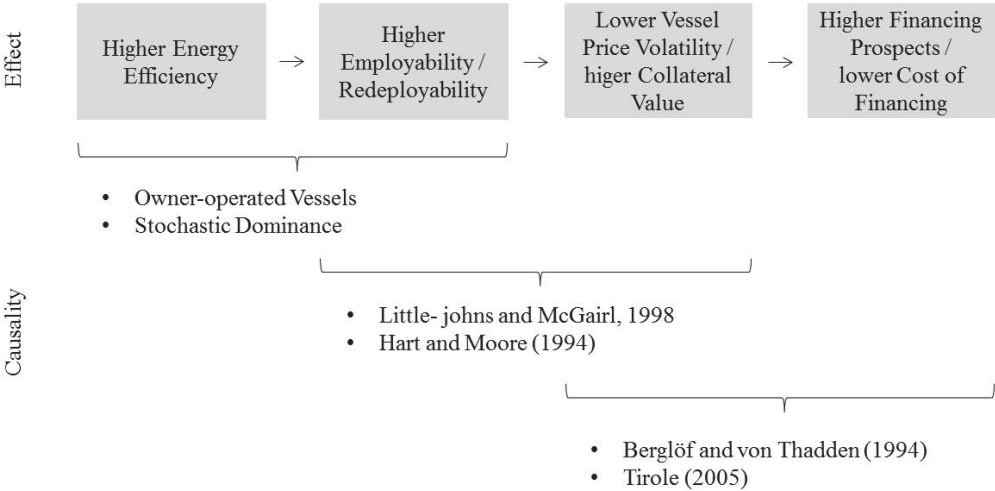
Effect

Higher Energy Efficiency → Higher Employability / Redeployability → Lower Vessel Price Volatility / higer Collateral Value → Higher Financing Prospects / lower Cost of Financing

Causality

- Owner-operated Vessels
- Stochastic Dominance

- Little- johns and McGairl, 1998
- Hart and Moore (1994)

- Berglöf and von Thadden (1994)
- Tirole (2005)